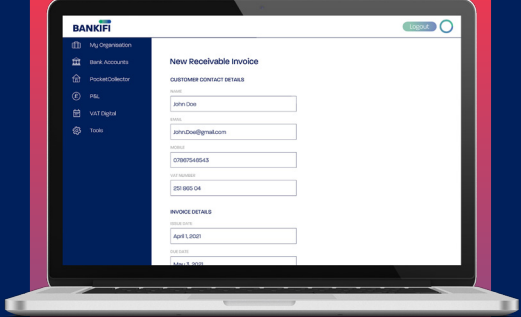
BANKIFI

Logout

My Organisation
Bank Accounts
PocketCollector
P&L
VAT Digital
Tools

New Receivable Invoice

CUSTOMER CONTACT DETAILS

NAME
John Doe

EMAIL
John.Doe@gmail.com

MOBILE
07865748543

VAT NUMBER
251 865 04

INVOICE DETAILS

ISSUE DATE
April 1, 2021

DUE DATE
May 1, 2021